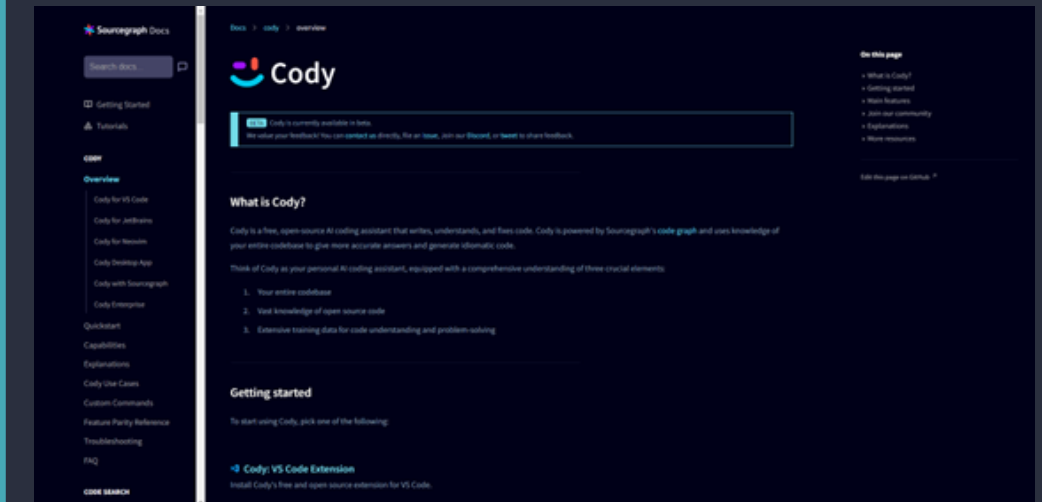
Sourcegraph Docs

Search docs...

Getting Started

Tutorials

CODY

Overview

Cody for VS Code

Cody for JetBrains

Cody for Neovim

Cody Desktop App

Cody with Sourcegraph

Cody Enterprise

Quickstart

Capabilities

Explanations

Cody Use Cases

Custom Commands

Feature Parity Reference

Troubleshooting

FAQ

CODE SEARCH

Docs > cody > overview

Cody

BETA Cody is currently available in beta.

We value your feedback! You can contact us directly, file an issue, join our Discord, or tweet to share feedback.

What is Cody?

Cody is a free, open-source AI coding assistant that writes, understands, and fixes code. Cody is powered by Sourcegraph's code graph and uses knowledge of your entire codebase to give more accurate answers and generate idiomatic code.

Think of Cody as your personal AI coding assistant, equipped with a comprehensive understanding of three crucial elements:

1. Your entire codebase
2. Vast knowledge of open source code
3. Extensive training data for code understanding and problem-solving

Getting started

To start using Cody, pick one of the following:

Cody: VS Code Extension

Install Cody's free and open source extension for VS Code.

On this page

What is Cody?

Getting started

Main features

Join our community

Explanations

More resources

Edit this page on GitHub